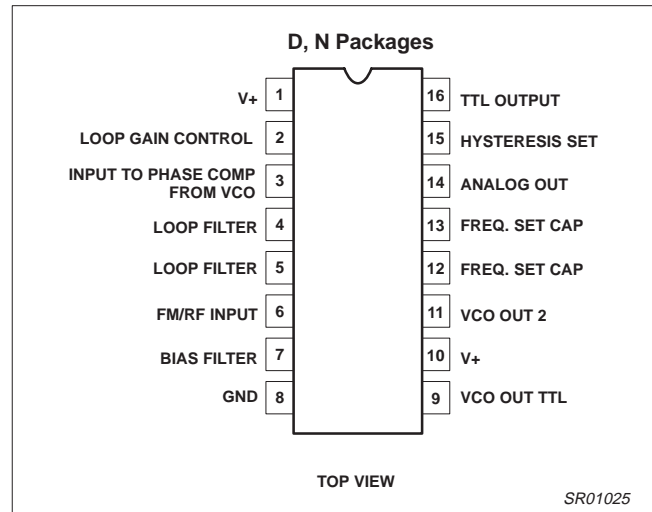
D, N Packages

V+ 1
LOOP GAIN CONTROL 2
INPUT TO PHASE COMP FROM VCO 3
LOOP FILTER 4
LOOP FILTER 5
FM/RF INPUT 6
BIAS FILTER 7
GND 8

16 TTL OUTPUT
15 HYSTERESIS SET
14 ANALOG OUT
13 FREQ. SET CAP
12 FREQ. SET CAP
11 VCO OUT 2
10 V+
9 VCO OUT TTL

TOP VIEW

SR01025